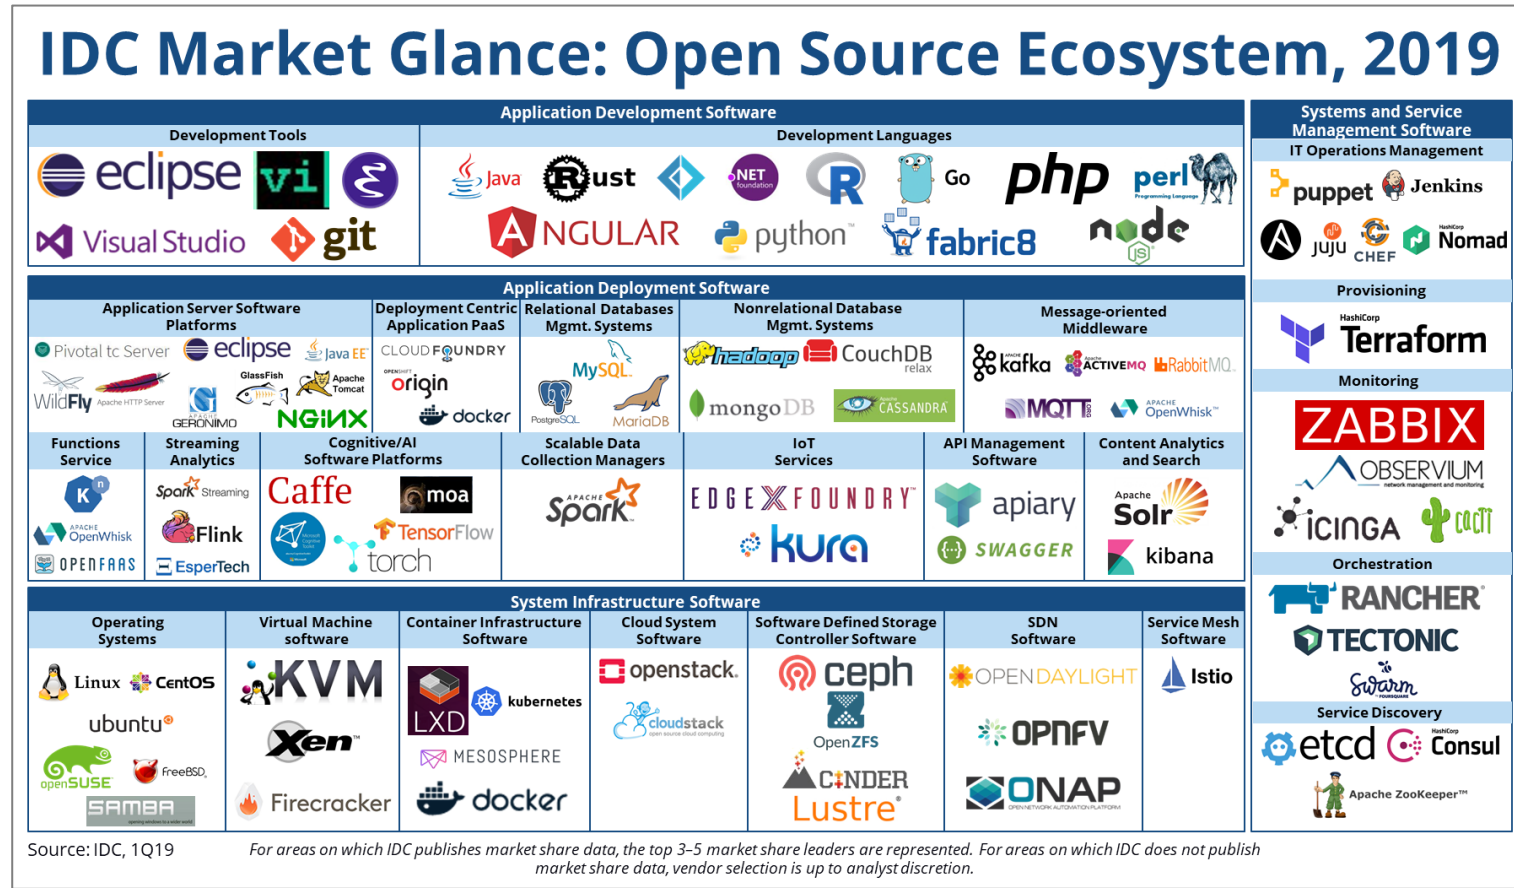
IDC Market Glance: Open Source Ecosystem, 2019

Application Development Software

Development Tools

eclipse vi Visual Studio git

Development Languages

Java Rust .NET foundation R Go php perl Programming Language ANGULAR python fabric8 node JS

Systems and Service Management Software

IT Operations Management

puppet Jenkins JUJU CHEF HashiCorp Nomad

Application Deployment Software

Application Server Software Platforms

Pivotal tc Server eclipse Java EE WildFly Apache HTTP Server GlassFish Apache Tomcat APACHE GERONIMO NGINX

Deployment Centric Application PaaS

CLOUD FOUNDRY OPENSHIFT origin docker

Relational Databases Mgmt. Systems

MySQL PostgreSQL MariaDB

Nonrelational Database Mgmt. Systems

hadoop CouchDB relax mongoDB CASSANDRA

Message-oriented Middleware

APACHE kafka ActiveMQ RabbitMQ MQTT APACHE OpenWhisk

Provisioning

HashiCorp Terraform

Monitoring

ZABBIX OBSERVIUM network management and monitoring icinga cacti

Functions Service

K APACHE OpenWhisk OPENFAAS

Streaming Analytics

Spark Streaming Flink EsperTech

Cognitive/AI Software Platforms

Caffe moa TensorFlow torch

Scalable Data Collection Managers

APACHE Spark

IoT Services

EDGE X FOUNDRY kura

API Management Software

apiary SWAGGER

Content Analytics and Search

Apache Solr kibana

Orchestration

RANCHER TECTONIC swarm

Service Discovery

etcd HashiCorp Consul Apache ZooKeeper™

System Infrastructure Software

Operating Systems

Linux CentOS ubuntu openSUSE FreeBSD SAMBA

Virtual Machine software

KVM Xen Firecracker

Container Infrastructure Software

LXD kubernetes MESOSPHERE docker

Cloud System Software

openstack cloudstack open source cloud computing

Software Defined Storage Controller Software

ceph OpenZFS CINDER Lustre

SDN Software

OPENDAYLIGHT OPNFV ONAP OPEN NETWORK AUTOMATION PLATFORM

Service Mesh Software

Istio

Source: IDC, 1Q19

For areas on which IDC publishes market share data, the top 3–5 market share leaders are represented. For areas on which IDC does not publish market share data, vendor selection is up to analyst discretion.